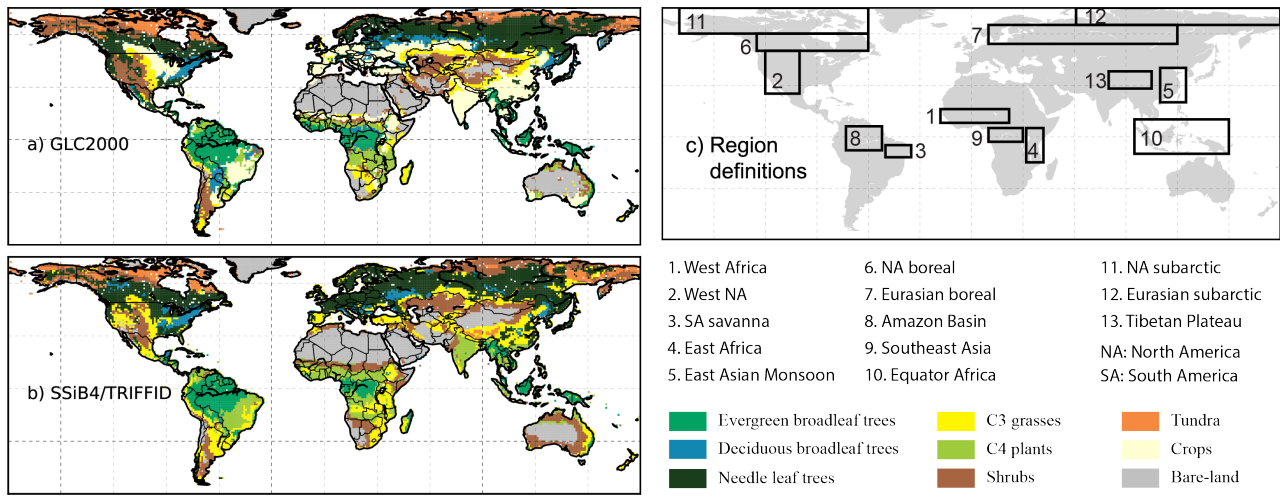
a) GLC2000

b) SSiB4/TRIFFID

11
12
6
7
2
13
5
1
8
9
3
4
10

c) Region definitions

1. West Africa
2. West NA
3. SA savanna
4. East Africa
5. East Asian Monsoon

6. NA boreal
7. Eurasian boreal
8. Amazon Basin
9. Southeast Asia
10. Equator Africa

11. NA subarctic
12. Eurasian subarctic
13. Tibetan Plateau
NA: North America
SA: South America

Evergreen broadleaf trees
Deciduous broadleaf trees
Needle leaf trees

C3 grasses
C4 plants
Shrubs

Tundra
Crops
Bare-land